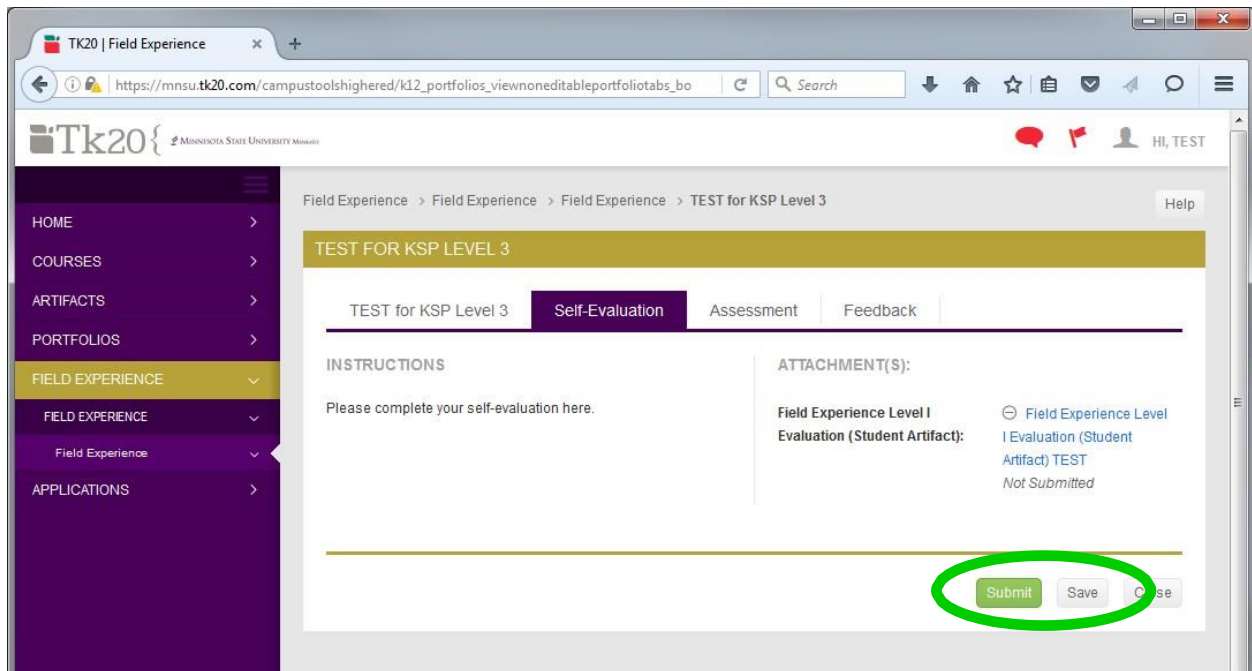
TK20 | Field Experience ×

https://mnsu.tk20.com/campustoolshighered/k12_portfolios_viewnoneditableportfoliotabs_bo

Search

Tk20 { Minnesota State University Mankato

HI, TEST

HOME
COURSES
ARTIFACTS
PORTFOLIOS
FIELD EXPERIENCE
FIELD EXPERIENCE
Field Experience
APPLICATIONS

Field Experience > Field Experience > Field Experience > TEST for KSP Level 3

Help

TEST FOR KSP LEVEL 3

TEST for KSP Level 3 | Self-Evaluation | Assessment | Feedback

INSTRUCTIONS

Please complete your self-evaluation here.

ATTACHMENT(S):

Field Experience Level I Evaluation (Student Artifact):

Field Experience Level I Evaluation (Student Artifact) TEST
Not Submitted

Submit Save C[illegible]se